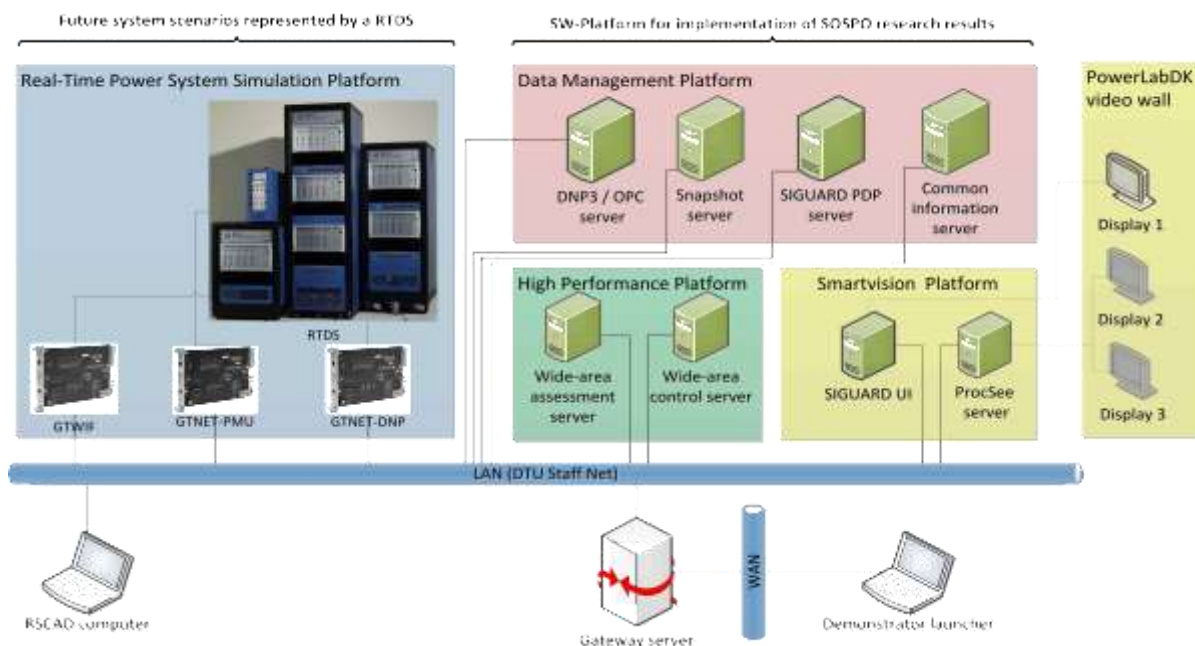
Future system scenarios represented by a RTDS

SW-Platform for implementation of SOSPO research results

Real-Time Power System Simulation Platform

RTDS

GTWIF

GTNET-PMU

GTNET-DNP

Data Management Platform

DNP3 / OPC server

Snapshot server

SIGUARD PDP server

Common information server

High Performance Platform

Wide-area assessment server

Wide-area control server

Smartvision Platform

SIGUARD UI

ProcSee server

PowerLabDK video wall

Display 1

Display 2

Display 3

LAN (DTU Staff Net)

WAN

RSCAD computer

Gateway server

Demonstrator launcher